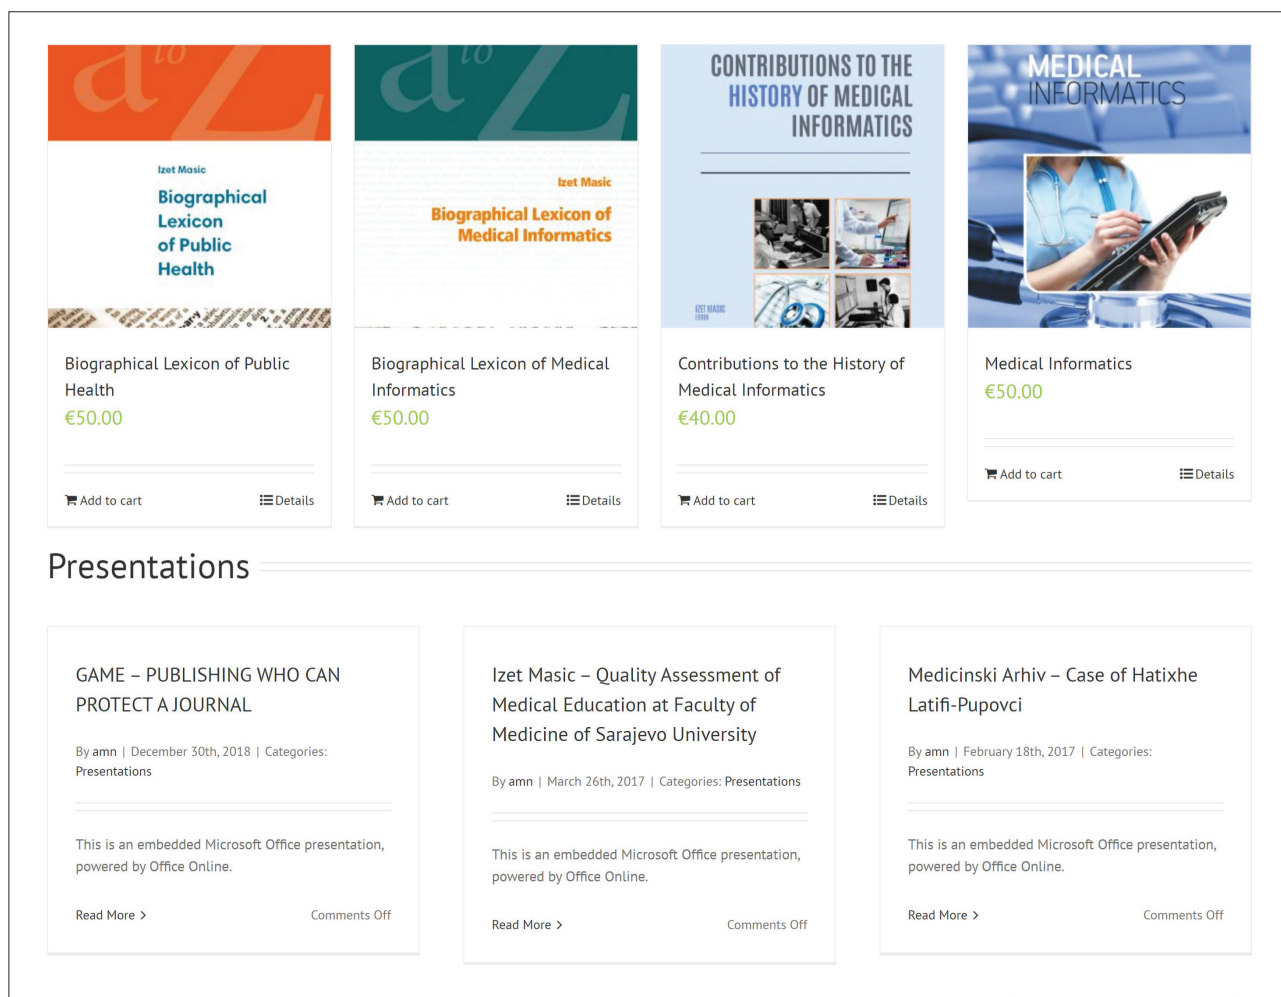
a to Z

Izet Masic

Biographical Lexicon of Public Health

a to Z

Izet Masic

Biographical Lexicon of Medical Informatics

CONTRIBUTIONS TO THE HISTORY OF MEDICAL INFORMATICS

IZET MASIC

MEDICAL INFORMATICS

Biographical Lexicon of Public Health
€50.00

Add to cart
Details

Biographical Lexicon of Medical Informatics
€50.00

Add to cart
Details

Contributions to the History of Medical Informatics
€40.00

Add to cart
Details

Medical Informatics
€50.00

Add to cart
Details

Presentations

GAME – PUBLISHING WHO CAN PROTECT A JOURNAL

By amn | December 30th, 2018 | Categories: Presentations

This is an embedded Microsoft Office presentation, powered by Office Online.

Read More >
Comments Off

Izet Masic – Quality Assessment of Medical Education at Faculty of Medicine of Sarajevo University

By amn | March 26th, 2017 | Categories: Presentations

This is an embedded Microsoft Office presentation, powered by Office Online.

Read More >
Comments Off

Medicinski Arhiv – Case of Hatixhe Latifi-Pupovci

By amn | February 18th, 2017 | Categories: Presentations

This is an embedded Microsoft Office presentation, powered by Office Online.

Read More >
Comments Off